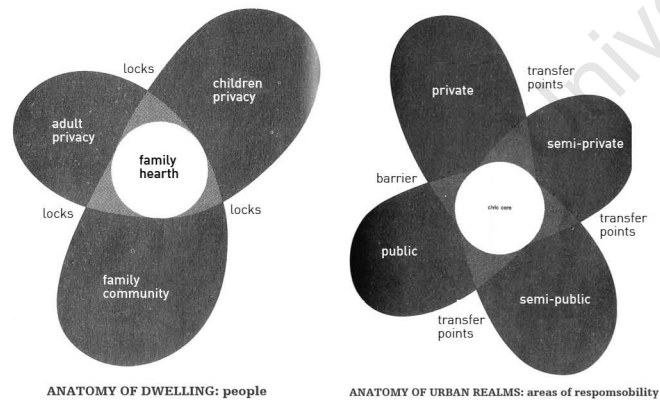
locks

children privacy

adult privacy

family hearth

locks

locks

family community

ANATOMY OF DWELLING: people

private

transfer points

semi-private

barrier

civic core

transfer points

public

semi-public

transfer points

ANATOMY OF URBAN REALMS: areas of respomsobility